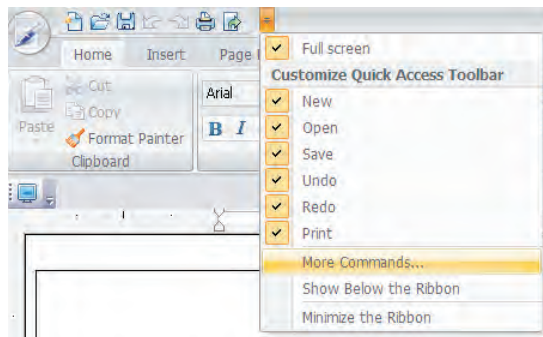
Home Insert Page

Paste Cut Copy Format Painter Clipboard

Arial

B I

Full screen

Customize Quick Access Toolbar

New

Open

Save

Undo

Redo

Print

More Commands...

Show Below the Ribbon

Minimize the Ribbon